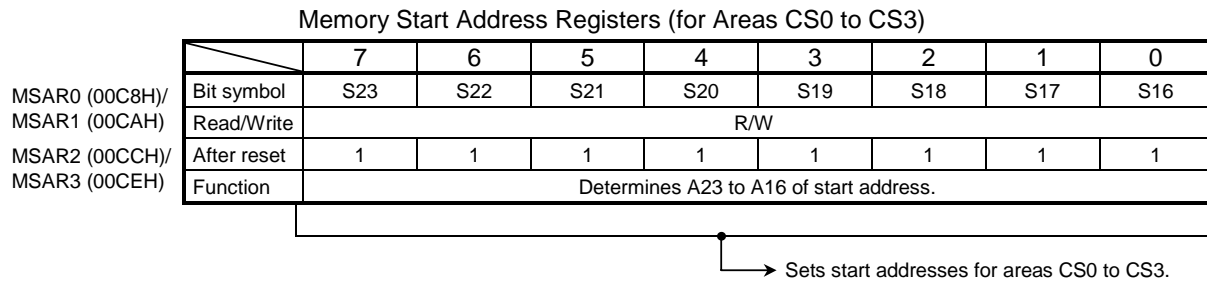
Memory Start Address Registers (for Areas CS0 to CS3)

MSAR0 (00C8H)/
MSAR1 (00CAH)
MSAR2 (00CCH)/
MSAR3 (00CEH)

| | 7 | 6 | 5 | 4 | 3 | 2 | 1 | 0 |
|---|---|---|---|---|---|---|---|---|
| Bit symbol | S23 | S22 | S21 | S20 | S19 | S18 | S17 | S16 |
| Read/Write | R/W | | | | | | | |
| After reset | 1 | 1 | 1 | 1 | 1 | 1 | 1 | 1 |
| Function | Determines A23 to A16 of start address. | | | | | | | |

Sets start addresses for areas CS0 to CS3.